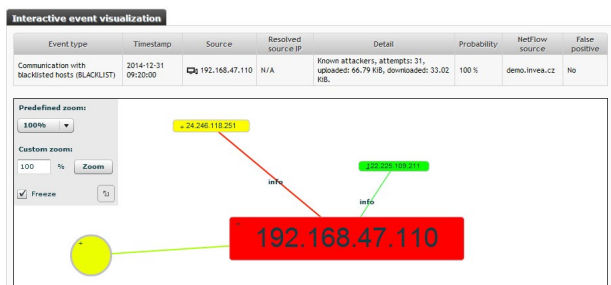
Interactive event visualization

| Event type | Timestamp | Source | Resolved source IP | Detail | Probability | NetFlow source | False positive |
|---|---|---|---|---|---|---|---|
| Communication with blacklisted hosts (BLACKLIST) | 2014-12-31 09:20:00 | 192.168.47.110 | N/A | Known attackers, attempts: 31, uploaded: 66.79 KiB, downloaded: 33.02 KiB. | 100 % | demo.invea.cz | No |

Predefined zoom:
100%
Custom zoom:
100 %
Zoom
Freeze

+ 24.246.118.251
22.225.109.211
info
info
192.168.47.110